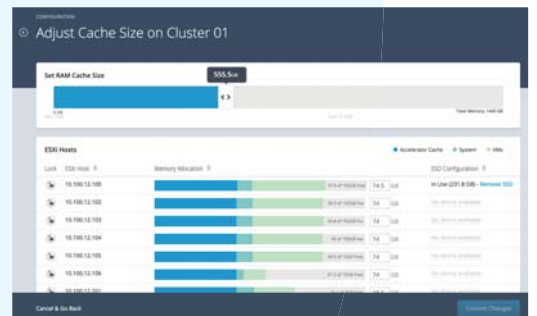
CONFIGURATION

Adjust Cache Size on Cluster 01

Set RAM Cache Size

555.5GB

Total Memory: 1440 GB

ESXi Hosts

Accelerator Cache System VMs

Lock ESXi Host Memory Allocation SSD Configuration

10.100.12.100 14.5 GB In Use (231.8 GB) · Remove SSD

10.100.12.102 74 GB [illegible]

10.100.12.103 74 GB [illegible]

10.100.12.104 74 GB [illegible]

10.100.12.105 74 GB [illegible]

10.100.12.106 14.5 GB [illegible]

10.100.12.201

Cancel & Go Back

Commit Changes